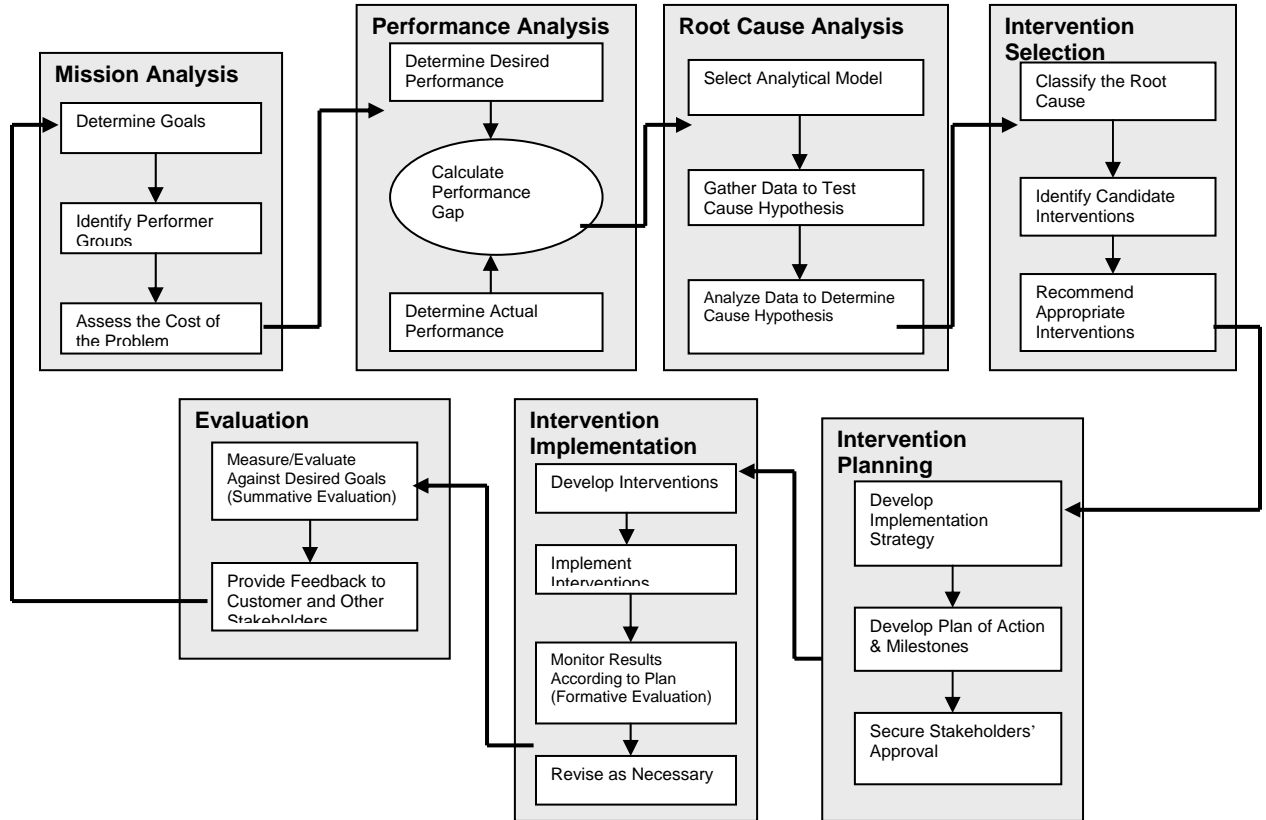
Mission Analysis

Determine Goals

Identify Performer Groups

Assess the Cost of the Problem

Performance Analysis

Determine Desired Performance

Calculate Performance Gap

Determine Actual Performance

Root Cause Analysis

Select Analytical Model

Gather Data to Test Cause Hypothesis

Analyze Data to Determine Cause Hypothesis

Intervention Selection

Classify the Root Cause

Identify Candidate Interventions

Recommend Appropriate Interventions

Intervention Planning

Develop Implementation Strategy

Develop Plan of Action & Milestones

Secure Stakeholders' Approval

Intervention Implementation

Develop Interventions

Implement Interventions

Monitor Results According to Plan (Formative Evaluation)

Revise as Necessary

Evaluation

Measure/Evaluate Against Desired Goals (Summative Evaluation)

Provide Feedback to Customer and Other Stakeholders